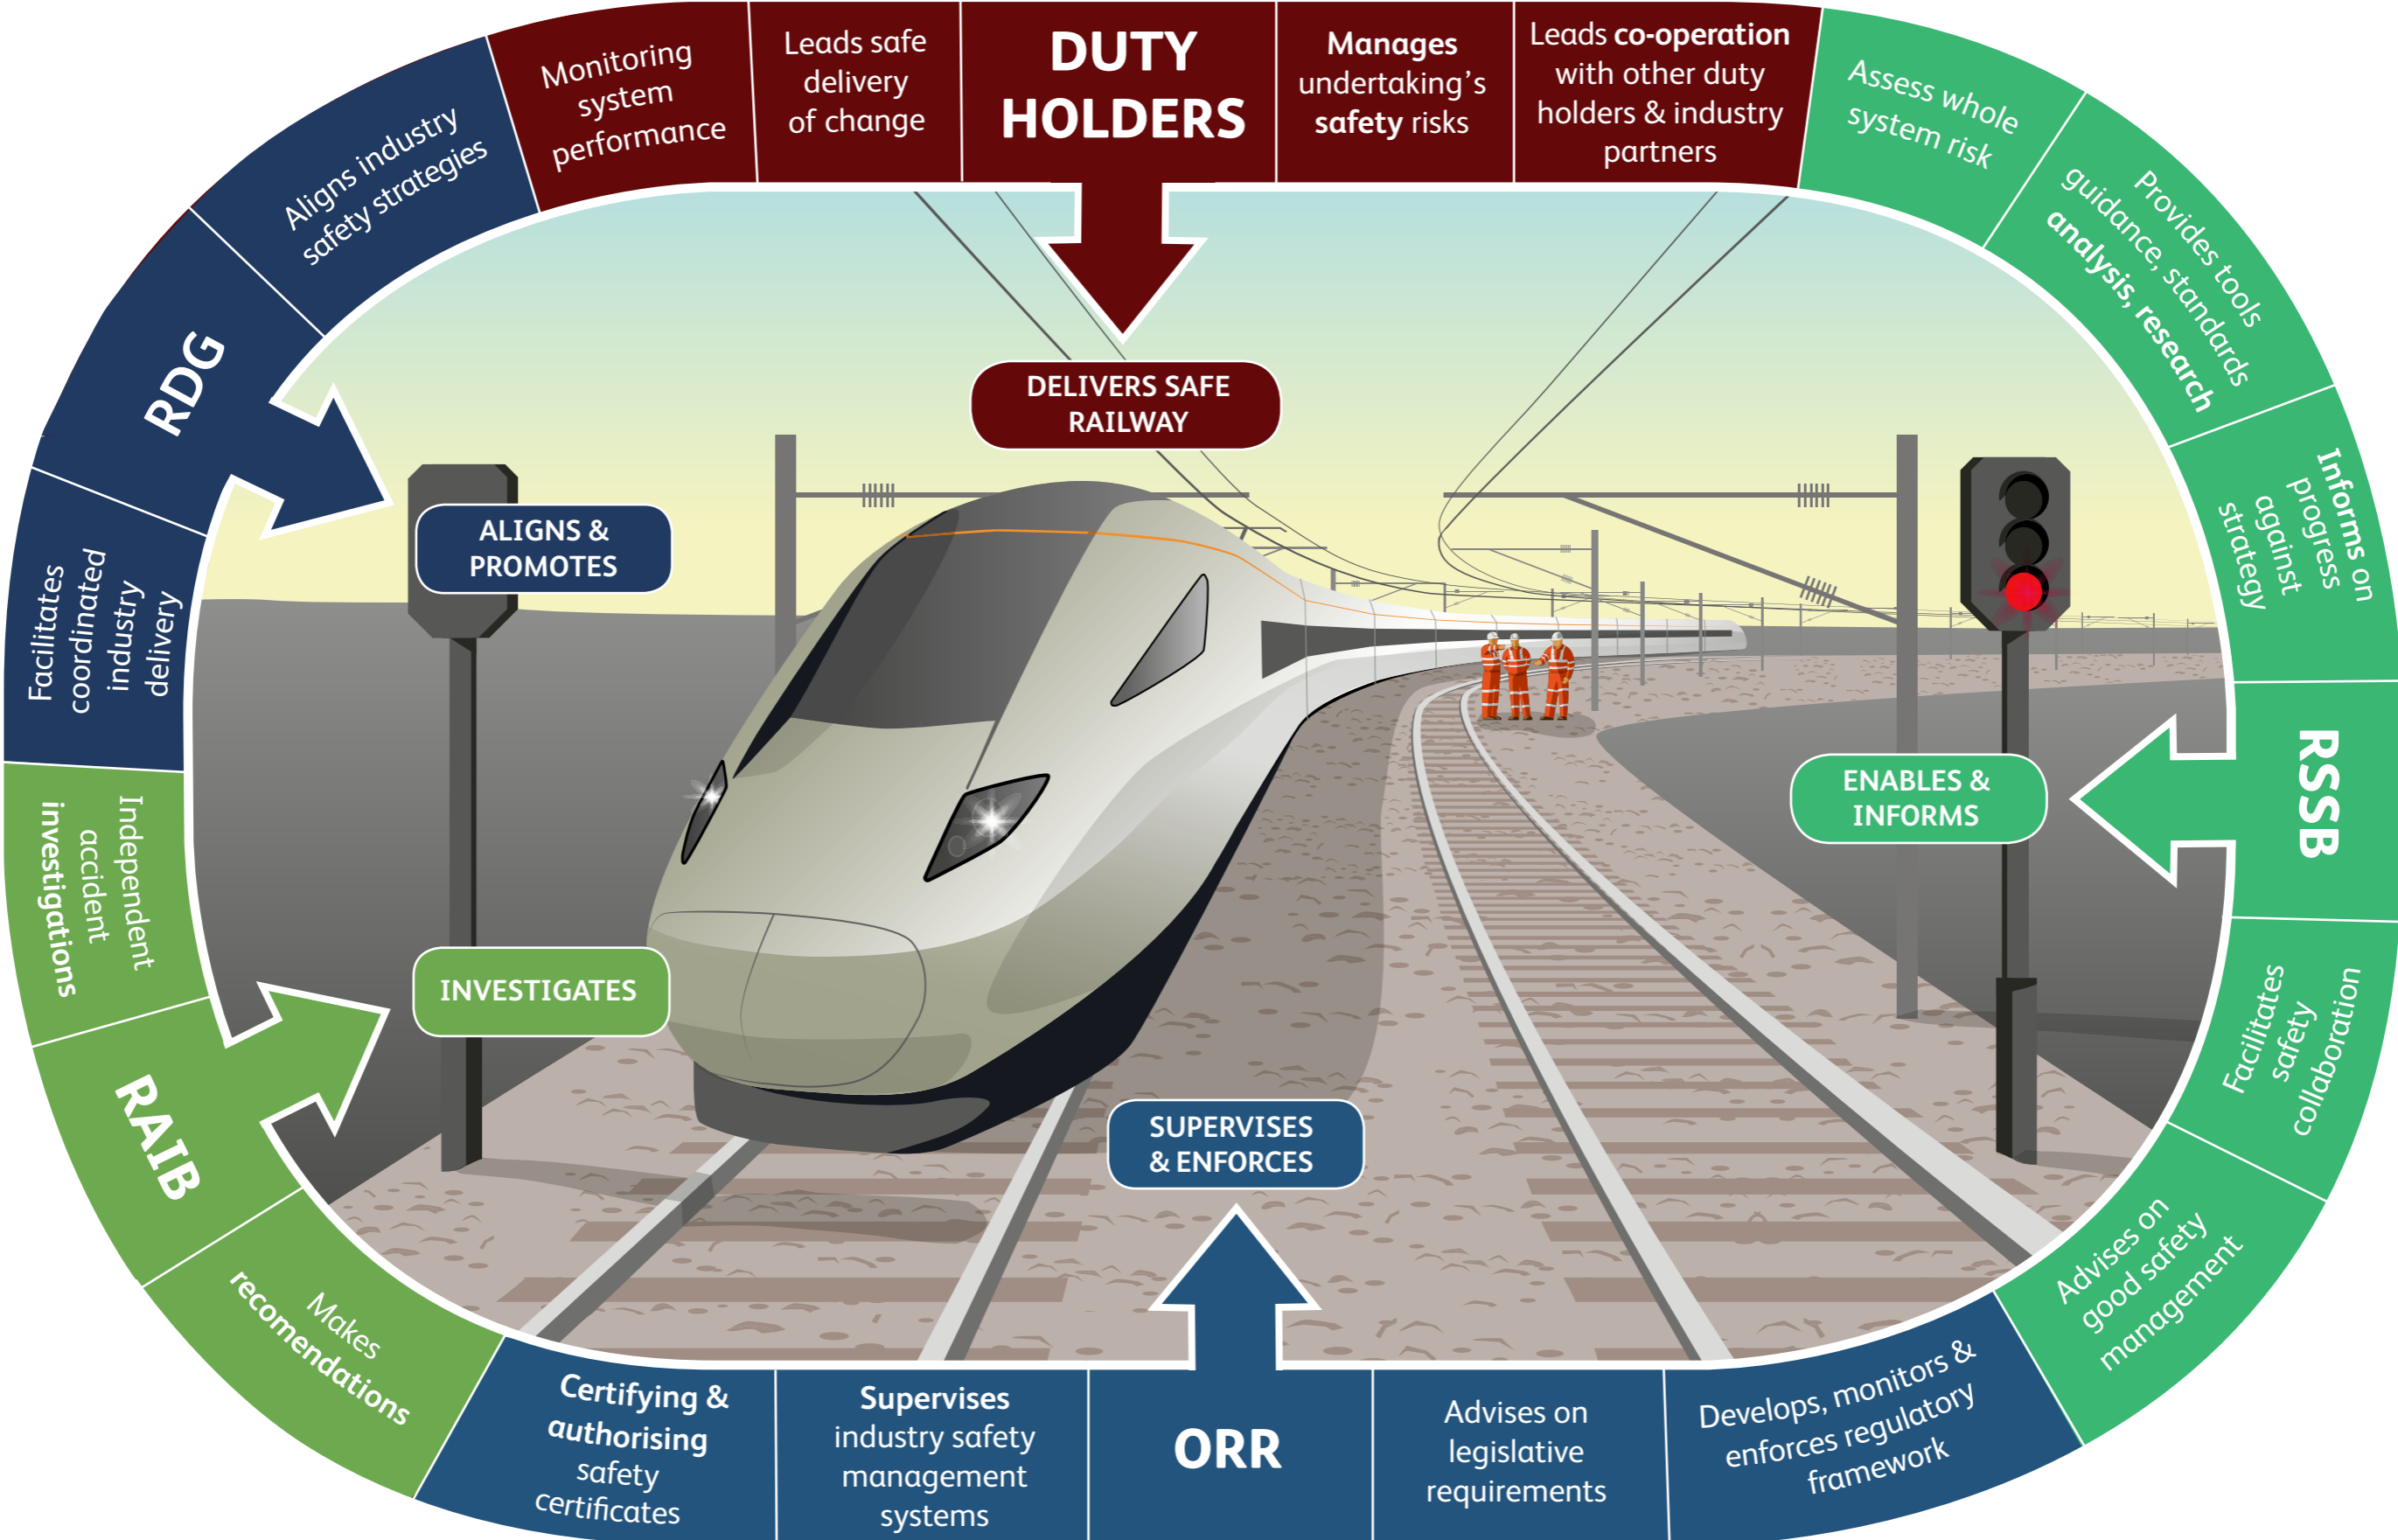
Monitoring system performance

Leads safe delivery of change

DUTY HOLDERS

Manages undertaking's safety risks

Leads co-operation with other duty holders & industry partners

Assess whole system risk

Provides tools guidance, standards analysis, research

Informs on progress against strategy

RSSB

Facilitates safety collaboration

Advises on good safety management

Develops, monitors & enforces regulatory framework

Advises on legislative requirements

ORR

Supervises industry safety management systems

Certifying & authorising safety certificates

Makes recomendations

RAIB

Independent accident investigations

Facilitates coordinated industry delivery

RDG

Aligns industry safety strategies

DELIVERS SAFE RAILWAY

ALIGNS & PROMOTES

ENABLES & INFORMS

INVESTIGATES

SUPERVISES & ENFORCES